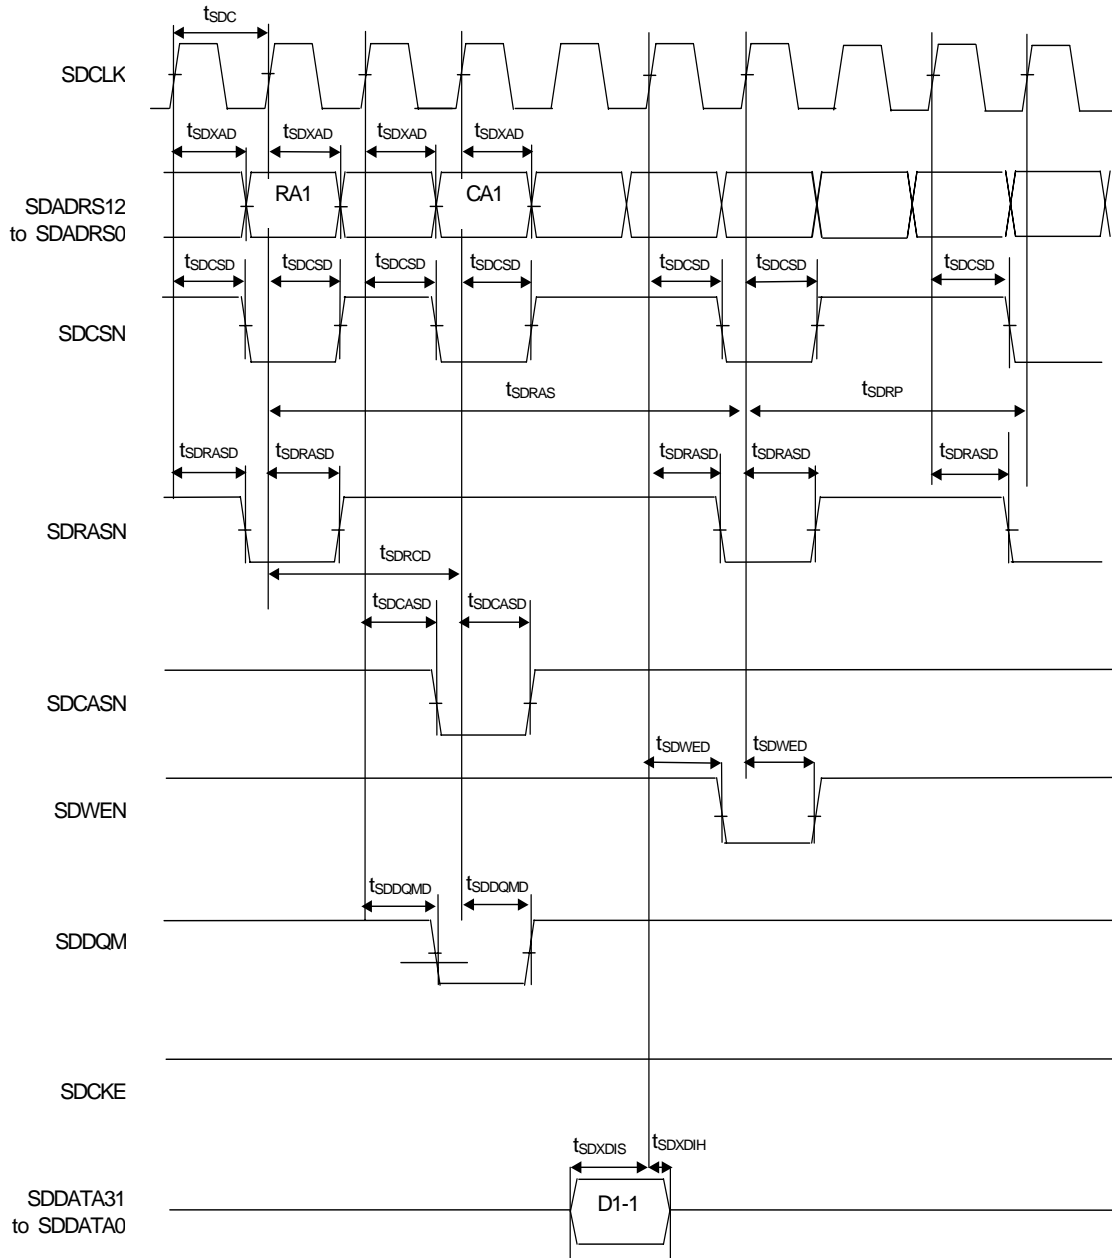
$t_{SDC}$

SDCLK

$t_{SDXAD}$ $t_{SDXAD}$ $t_{SDXAD}$ $t_{SDXAD}$

SDADRS12 to SDADRS0

RA1

CA1

$t_{SDCSD}$ $t_{SDCSD}$ $t_{SDCSD}$ $t_{SDCSD}$ $t_{SDCSD}$ $t_{SDCSD}$ $t_{SDCSD}$

SDCSN

$t_{SDRAS}$

$t_{SDRP}$

$t_{SDRASD}$ $t_{SDRASD}$ $t_{SDRASD}$ $t_{SDRASD}$ $t_{SDRASD}$

SDRASN

$t_{SDRCD}$

$t_{SDCASD}$ $t_{SDCASD}$

SDCASN

$t_{SDWED}$ $t_{SDWED}$

SDWEN

$t_{SDDQMD}$ $t_{SDDQMD}$

SDDQM

SDCKE

$t_{SDXDIS}$ $t_{SDXDIH}$

SDDATA31 to SDDATA0

D1-1